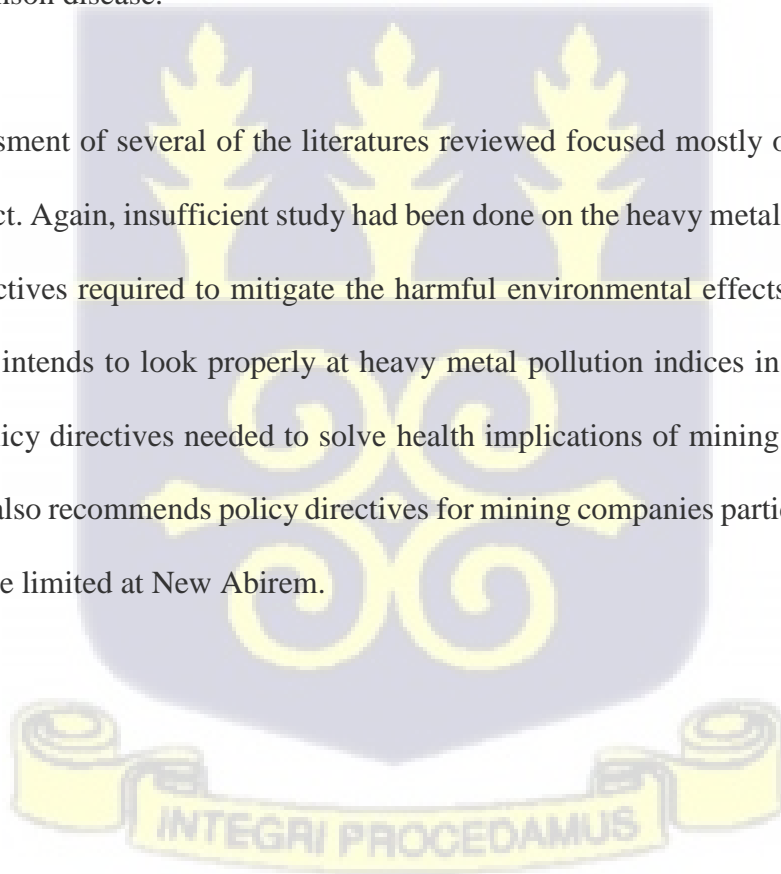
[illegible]son disease.

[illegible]sment of several of the literatures reviewed focused mostly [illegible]ct. Again, insufficient study had been done on the heavy metal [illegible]ctives required to mitigate the harmful environmental effects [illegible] intends to look properly at heavy metal pollution indices in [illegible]icy directives needed to solve health implications of mining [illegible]also recommends policy directives for mining companies partic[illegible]e limited at New Abirem.

INTEGRI PROCEDAMUS